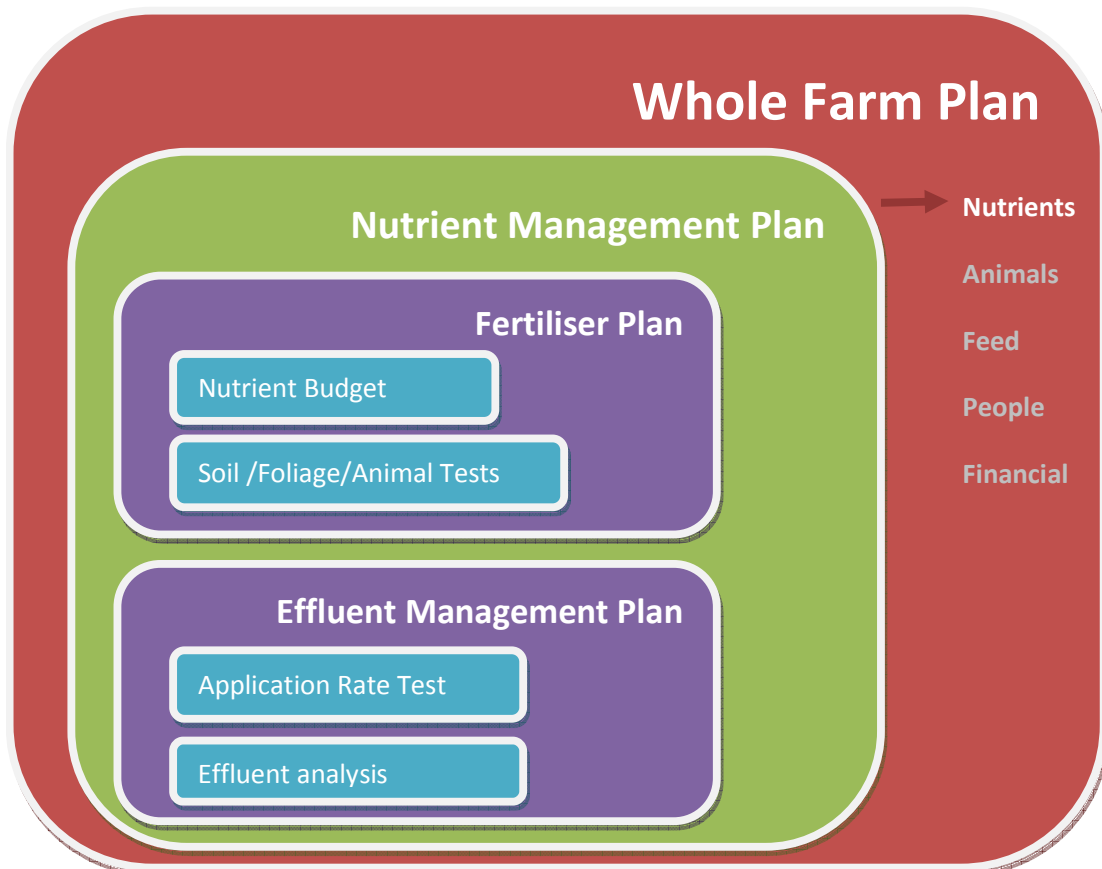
Whole Farm Plan

Nutrient Management Plan

Nutrients
Animals
Feed
People
Financial

Fertiliser Plan

Nutrient Budget

Soil /Foliage/Animal Tests

Effluent Management Plan

Application Rate Test

Effluent analysis